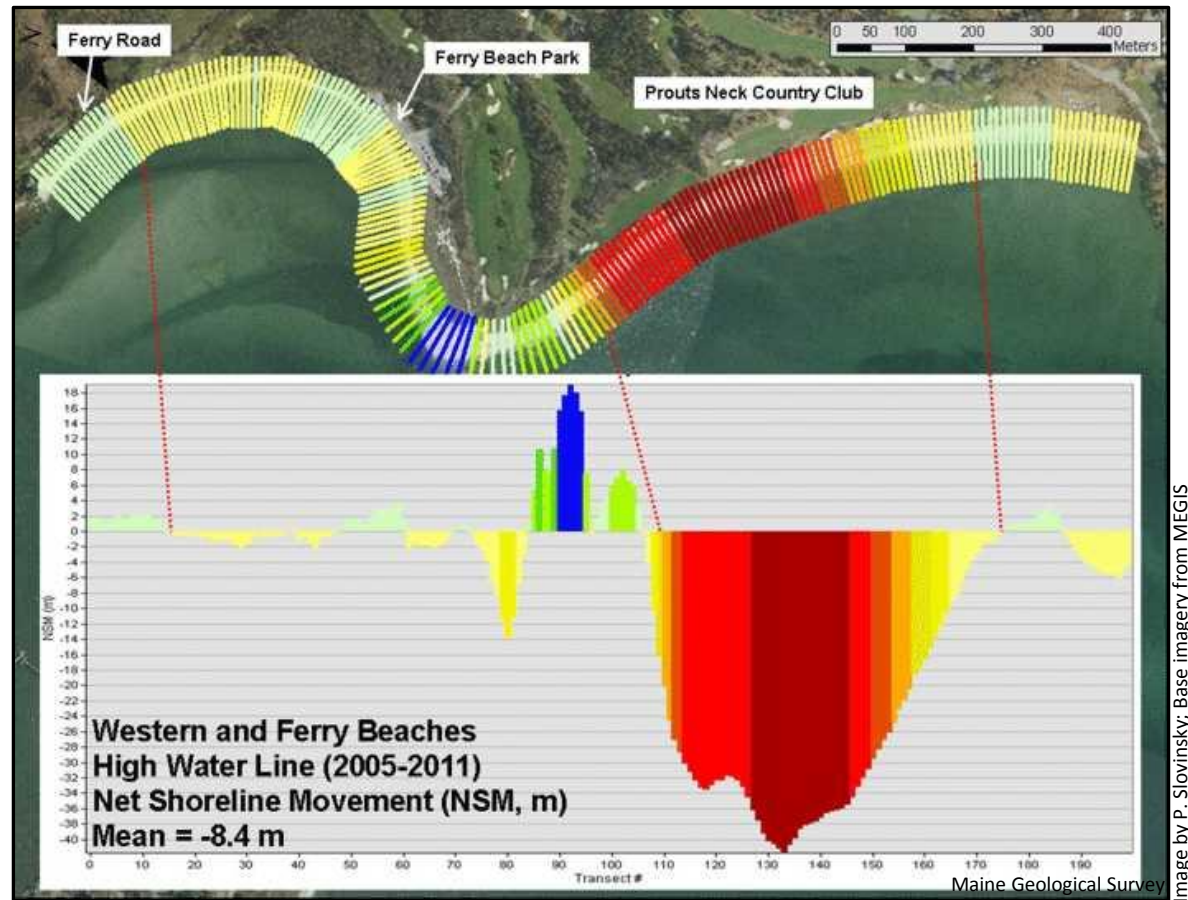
Ferry Road
Ferry Beach Park
Prouts Neck Country Club
0 50 100 200 300 400 Meters

18
16
14
12
10
8
6
4
2
0
-2
-4
-6
-8
-10
-12
-14
-16
-18
-20
-22
-24
-26
-28
-30
-32
-34
-36
-38
-40
NSM (m)

0 10 20 30 40 50 60 70 80 90 100 110 120 130 140 150 160 170 180 190
Transect #

Western and Ferry Beaches
High Water Line (2005-2011)
Net Shoreline Movement (NSM, m)
Mean = -8.4 m

Maine Geological Survey
Image by P. Slovinsky; Base imagery from MEGIS